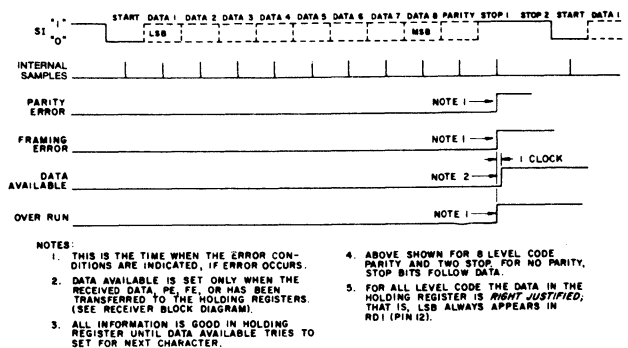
SI "1" "0"

START DATA 1 DATA 2 DATA 3 DATA 4 DATA 5 DATA 6 DATA 7 DATA 8 PARITY STOP 1 STOP 2 START DATA 1

LSB

MSB

INTERNAL SAMPLES

PARITY ERROR

NOTE 1

FRAMING ERROR

NOTE 1

1 CLOCK

DATA AVAILABLE

NOTE 2

OVER RUN

NOTE 1

NOTES:

1. THIS IS THE TIME WHEN THE ERROR CONDITIONS ARE INDICATED, IF ERROR OCCURS.

2. DATA AVAILABLE IS SET ONLY WHEN THE RECEIVED DATA, PE, FE, OR HAS BEEN TRANSFERRED TO THE HOLDING REGISTERS. (SEE RECEIVER BLOCK DIAGRAM).

3. ALL INFORMATION IS GOOD IN HOLDING REGISTER UNTIL DATA AVAILABLE TRIES TO SET FOR NEXT CHARACTER.

4. ABOVE SHOWN FOR 8 LEVEL CODE PARITY AND TWO STOP. FOR NO PARITY, STOP BITS FOLLOW DATA.

5. FOR ALL LEVEL CODE THE DATA IN THE HOLDING REGISTER IS RIGHT JUSTIFIED; THAT IS, LSB ALWAYS APPEARS IN RD1 (PIN 12).